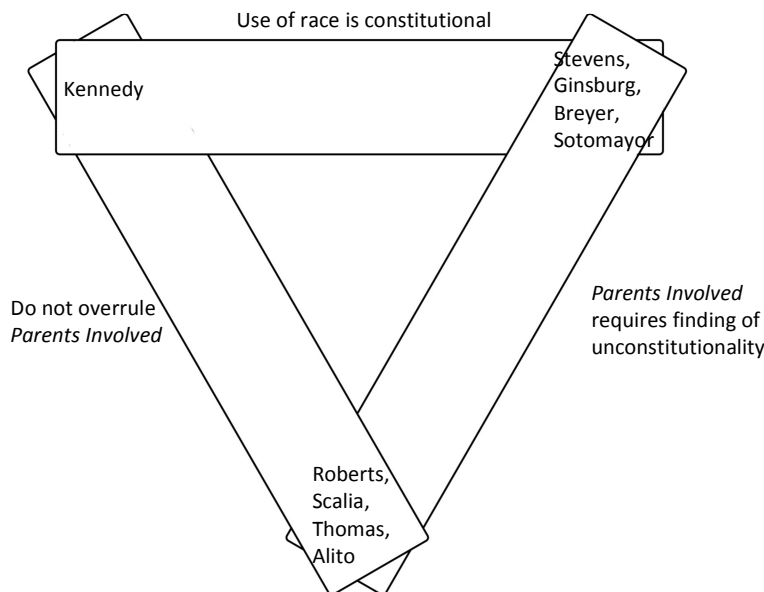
Use of race is constitutional

Kennedy

Stevens, Ginsburg, Breyer, Sotomayor

Do not overrule *Parents Involved*

*Parents Involved* requires finding of unconstitutionality

Roberts, Scalia, Thomas, Alito